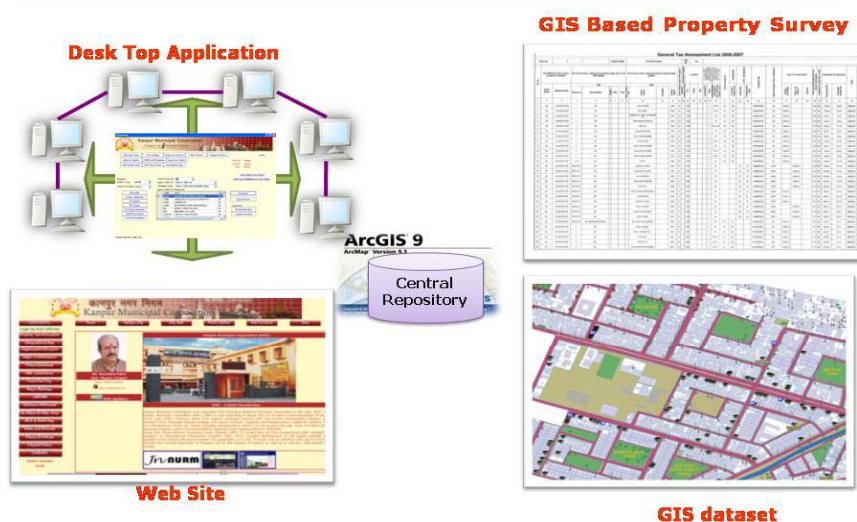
Desk Top Application

GIS Based Property Survey

Kanpur Municipal Corporation

General Tax Assessment List 2006-2007

ArcGIS 9
ArcMap Version 9.3

Central Repository

कानपुर नगर निगम
Kanpur Municipal Corporation

JnNURM

Web Site

GIS dataset